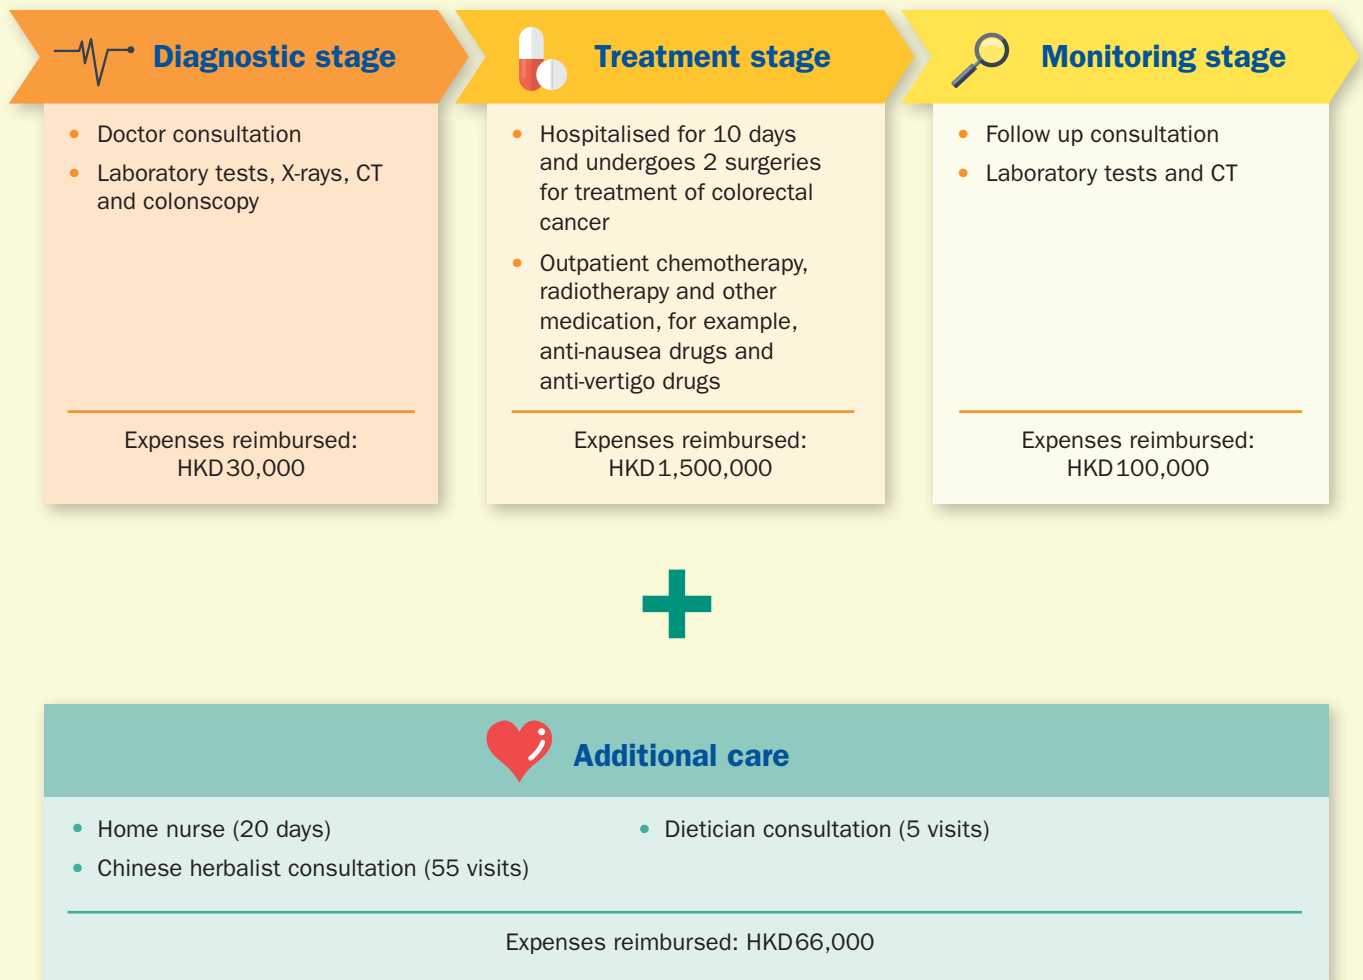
Diagnostic stage

- Doctor consultation
- Laboratory tests, X-rays, CT and colonscopy

Expenses reimbursed: HKD30,000

Treatment stage

- Hospitalised for 10 days and undergoes 2 surgeries for treatment of colorectal cancer
- Outpatient chemotherapy, radiotherapy and other medication, for example, anti-nausea drugs and anti-vertigo drugs

Expenses reimbursed: HKD1,500,000

Monitoring stage

- Follow up consultation
- Laboratory tests and CT

Expenses reimbursed: HKD100,000

Additional care

- Home nurse (20 days)
- Chinese herbalist consultation (55 visits)
- Dietician consultation (5 visits)

Expenses reimbursed: HKD66,000